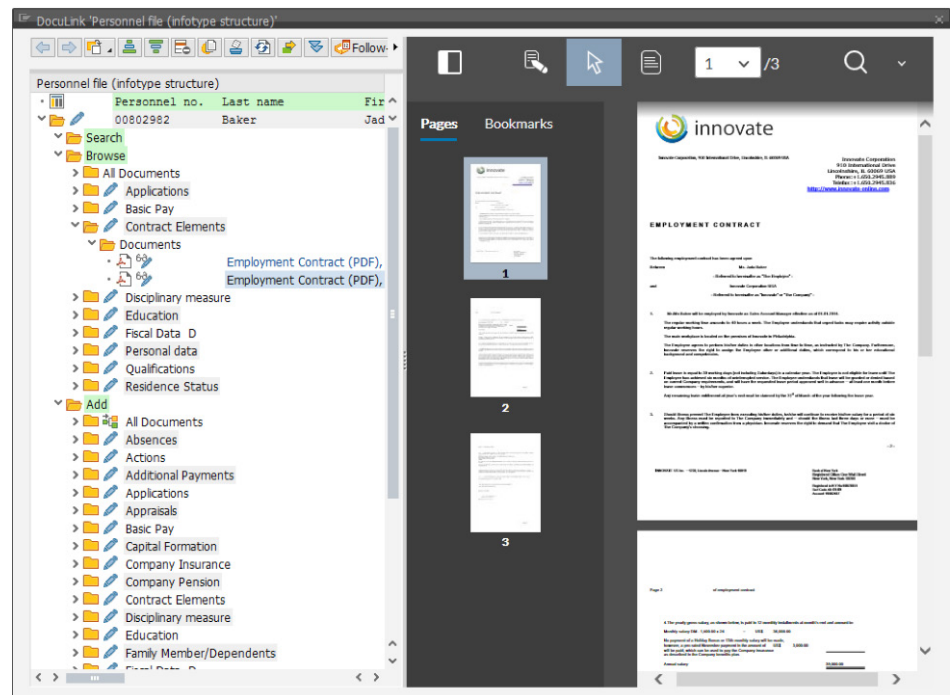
DocuLink 'Personnel file (infotype structure)'

Follow-

Personnel file (infotype structure)

| | Personnel no. | Last name | Fir |
|---|---|---|---|
| | 00802982 | Baker | Jad |

Search
Browse
All Documents
Applications
Basic Pay
Contract Elements
Documents
Employment Contract (PDF),
Employment Contract (PDF),
Disciplinary measure
Education
Fiscal Data D
Personal data
Qualifications
Residence Status
Add
All Documents
Absences
Actions
Additional Payments
Applications
Appraisals
Basic Pay
Capital Formation
Company Insurance
Company Pension
Contract Elements
Disciplinary measure
Education
Family Member/Dependents

1 /3

Pages Bookmarks

1
2
3

innovate

Innovate Corporation
910 International Drive
Lincolnshire, IL 60069 USA
www.innovate-online.com

EMPLOYMENT CONTRACT

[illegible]